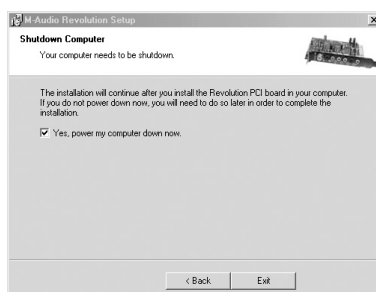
M-Audio Revolution Setup

Shutdown Computer

Your computer needs to be shutdown.

The installation will continue after you install the Revolution PCI board in your computer. If you do not power down now, you will need to do so later in order to complete the installation.

Yes, power my computer down now.

< Back

Exit